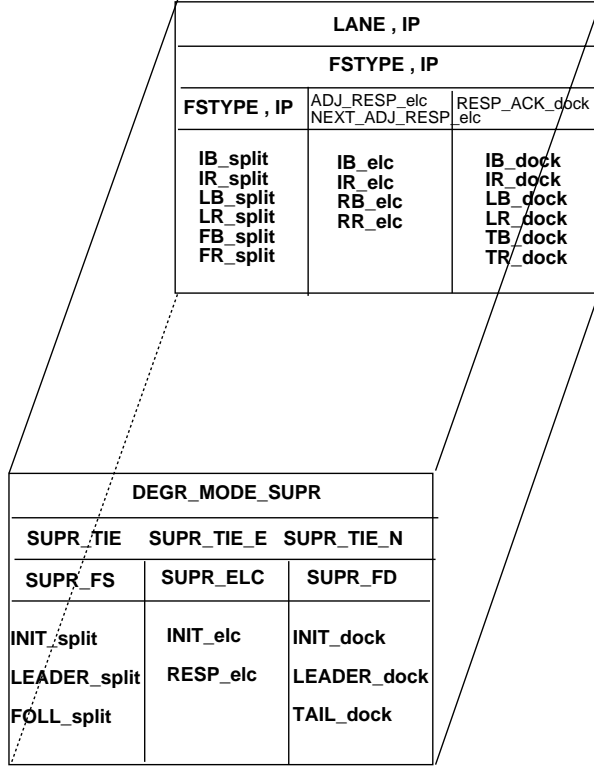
LANE , IP

FSTYPE , IP

| FSTYPE , IP | ADJ_RESP_elc NEXT_ADJ_RESP_elc | RESP_ACK_dock |
|---|---|---|
| IB_split IR_split LB_split LR_split FB_split FR_split | IB_elc IR_elc RB_elc RR_elc | IB_dock IR_dock LB_dock LR_dock TB_dock TR_dock |

DEGR_MODE_SUPR

SUPR_TIE SUPR_TIE_E SUPR_TIE_N

| SUPR_FS | SUPR_ELC | SUPR_FD |
|---|---|---|
| INIT_split LEADER_split FOLL_split | INIT_elc RESP_elc | INIT_dock LEADER_dock TAIL_dock |